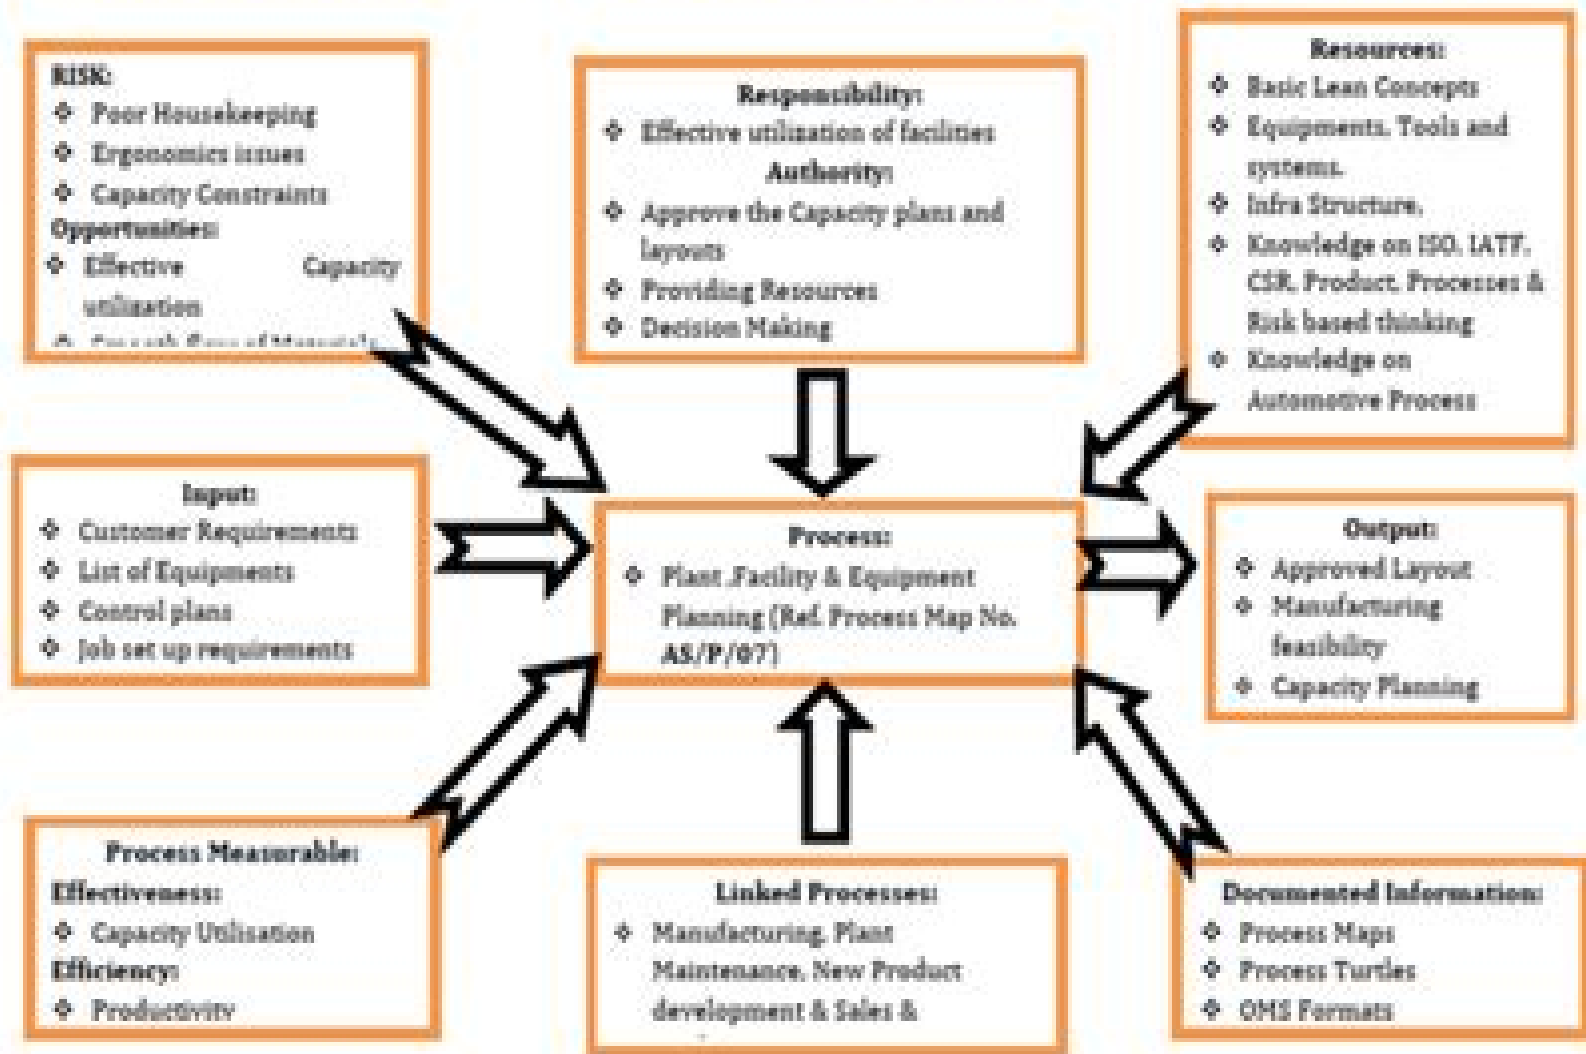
RISK:
❖ Poor Housekeeping
❖ Ergonomics issues
❖ Capacity Constraints
Opportunities:
❖ Effective Capacity utilization
❖ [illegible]

Responsibility:
❖ Effective utilization of facilities
Authority:
❖ Approve the Capacity plans and layouts
❖ Providing Resources
❖ Decision Making

Resources:
❖ Basic Lean Concepts
❖ Equipments, Tools and systems.
❖ Infra Structure.
❖ Knowledge on ISO, IATF, CSR, Product, Processes & Risk based thinking
❖ Knowledge on Automotive Process

Input:
❖ Customer Requirements
❖ List of Equipments
❖ Control plans
❖ Job set up requirements

Process:
❖ Plant ,Facility & Equipment Planning (Ref. Process Map No. AS/P/07)

Output:
❖ Approved Layout
❖ Manufacturing feasibility
❖ Capacity Planning

Process Measurable:
Effectiveness:
❖ Capacity Utilisation
Efficiency:
❖ Productivity

Linked Processes:
❖ Manufacturing, Plant Maintenance, New Product development & Sales &

Documented Information:
❖ Process Maps
❖ Process Turtles
❖ QMS Formats